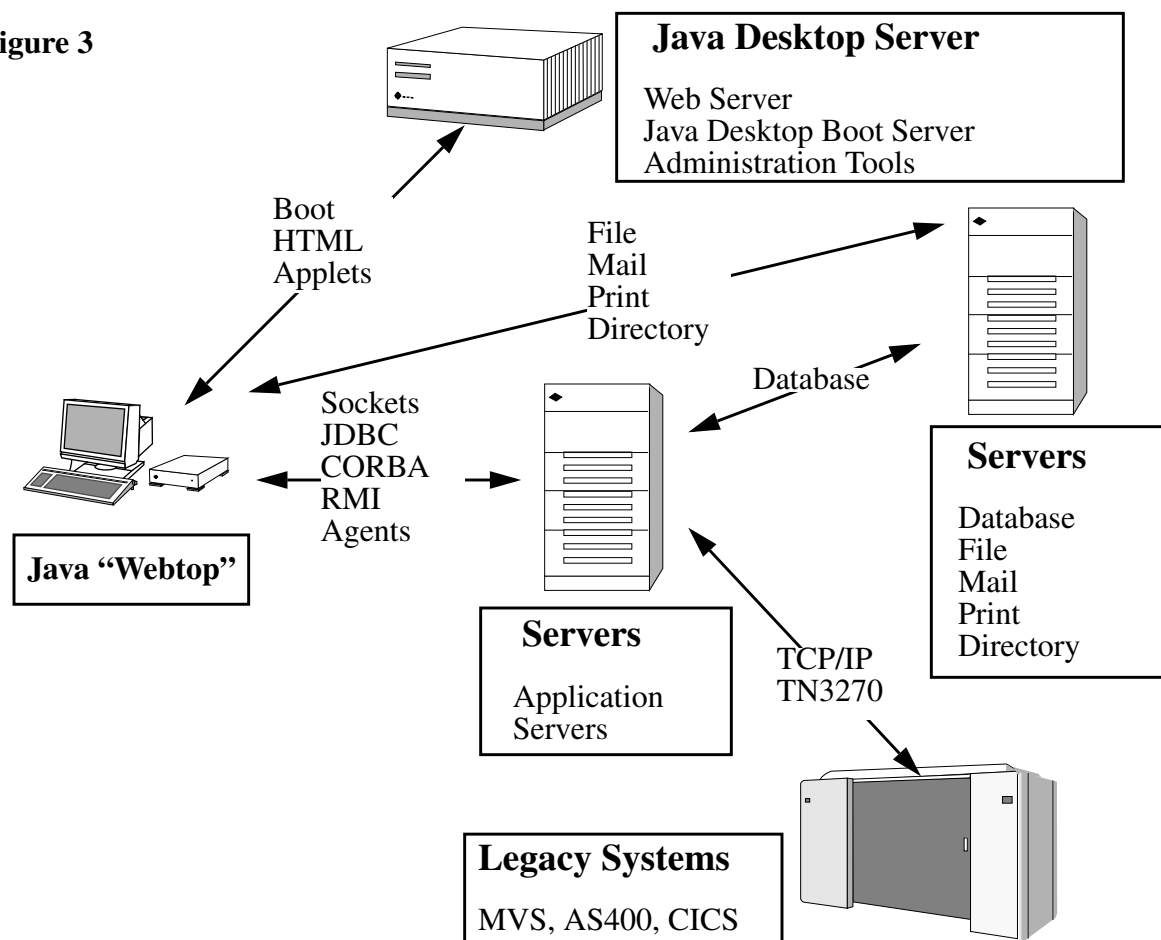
igure 3

Java Desktop Server

Web Server
Java Desktop Boot Server
Administration Tools

Boot
HTML
Applets

File
Mail
Print
Directory

Database

Sockets
JDBC
CORBA
RMI
Agents

Java "Webtop"

Servers

Database
File
Mail
Print
Directory

Servers

Application Servers

TCP/IP
TN3270

Legacy Systems

MVS, AS400, CICS